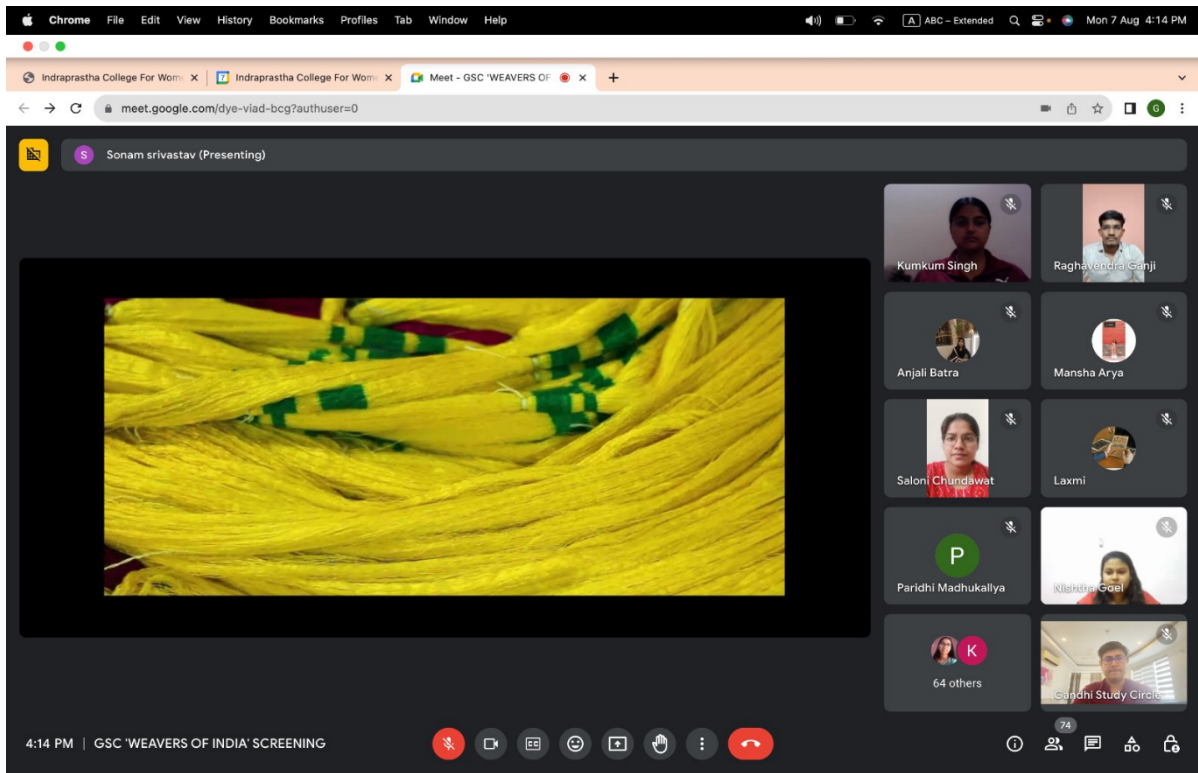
Chrome File Edit View History Bookmarks Profiles Tab Window Help

A ABC – Extended

Mon 7 Aug 4:14 PM

Indraprastha College For Wom ×

Indraprastha College For Wom ×

Meet - GSC 'WEAVERS OF ×

+

meet.google.com/dye-viad-bcg?authuser=0

G

S Sonam srivastav (Presenting)

Kumkum Singh

Raghavendra Ganji

Anjali Batra

Mansha Arya

Saloni Chundawat

Laxmi

P

Paridhi Madhukallya

Nishtha Goel

K

64 others

Gandhi Study Circle

4:14 PM | GSC 'WEAVERS OF INDIA' SCREENING

74